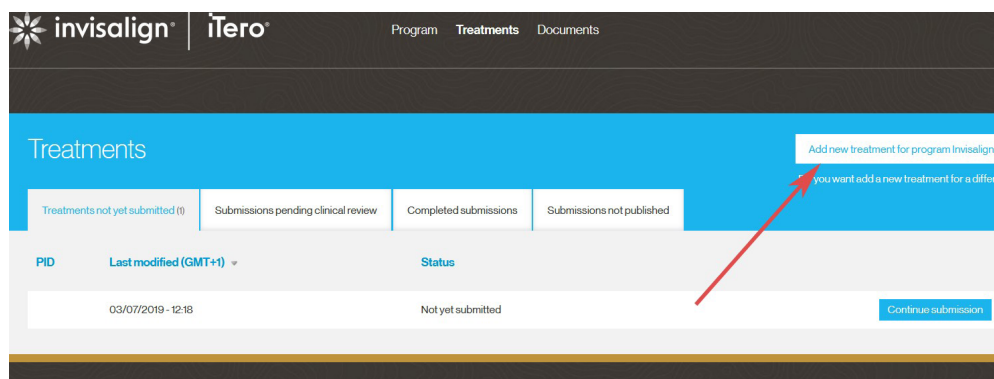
invisalign® | iTero®

Program Treatments Documents

Treatments

Add new treatment for program Invisalign

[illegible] you want add a new treatment for a diffe

Treatments not yet submitted (1) | Submissions pending clinical review | Completed submissions | Submissions not published

| PID | Last modified (GMT+1) | Status | |
|---|---|---|---|
| | 03/07/2019 - 12:18 | Not yet submitted | Continue submission |